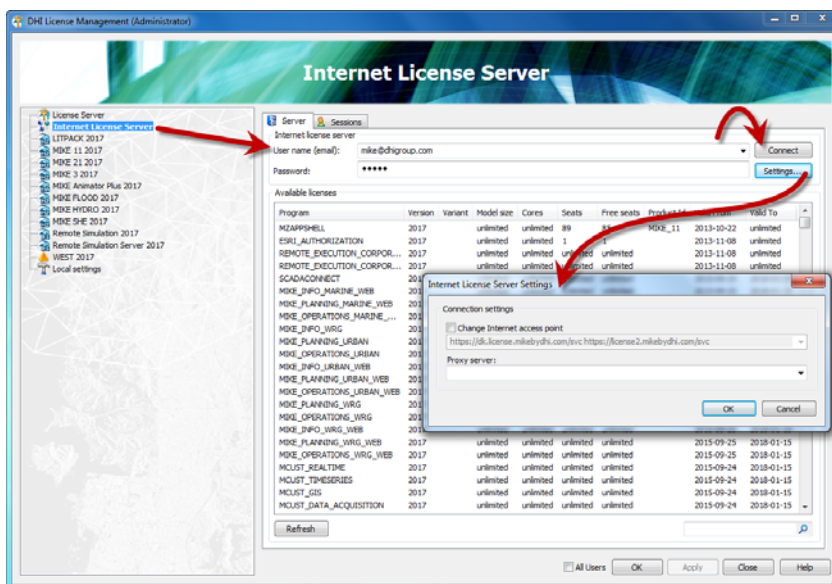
DHI License Management (Administrator)

Internet License Server

License Server
Internet License Server
LITPACK 2017
MIKE 11 2017
MIKE 21 2017
MIKE 3 2017
MIKE Animator Plus 2017
MIKE FLOOD 2017
MIKE HYDRO 2017
MIKE SHE 2017
Remote Simulation 2017
Remote Simulation Server 2017
WEST 2017
Local settings

Server Sessions

Internet license server
User name (email): mike@dhigroup.com
Connect
Password: •••••
Settings...

Available licenses

| Program | Version | Variant | Model size | Cores | Seats | Free seats | Product Id | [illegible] | Valid To |
|---|---|---|---|---|---|---|---|---|---|
| MZAPPSHELL | 2017 | | unlimited | unlimited | 89 | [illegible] | MIKE_11 | 2013-10-22 | unlimited |
| ESRI_AUTHORIZATION | 2017 | | unlimited | unlimited | 1 | 1 | | 2013-11-08 | unlimited |
| REMOTE_EXECUTION_CORPOR... | 2017 | | unlimited | unlimited | unlimited | unlimited | | 2013-11-08 | unlimited |
| REMOTE_EXECUTION_CORPOR... | 2017 | | unlimited | unlimited | unlimited | unlimited | | 2013-11-08 | unlimited |
| SCADACONNECT | 201 | | | | | | | | |
| MIKE_INFO_MARINE_WEB | 201 | | | | | | | | |
| MIKE_PLANNING_MARINE_WEB | 201 | | | | | | | | |
| MIKE_OPERATIONS_MARINE_... | 201 | | | | | | | | |
| MIKE_INFO_WRG | 201 | | | | | | | | |
| MIKE_PLANNING_URBAN | 201 | | | | | | | | |
| MIKE_OPERATIONS_URBAN | 201 | | | | | | | | |
| MIKE_INFO_URBAN_WEB | 201 | | | | | | | | |
| MIKE_PLANNING_URBAN_WEB | 201 | | | | | | | | |
| MIKE_OPERATIONS_URBAN_WEB | 201 | | | | | | | | |
| MIKE_PLANNING_WRG | 201 | | | | | | | | |
| MIKE_OPERATIONS_WRG | 201 | | | | | | | | |
| MIKE_INFO_WRG_WEB | 201 | | | | | | | | |
| MIKE_PLANNING_WRG_WEB | 2017 | | unlimited | unlimited | unlimited | unlimited | | 2015-09-25 | 2018-01-15 |
| MIKE_OPERATIONS_WRG_WEB | 2017 | | unlimited | unlimited | unlimited | unlimited | | 2015-09-25 | 2018-01-15 |
| MCUST_REALTIME | 2017 | | unlimited | unlimited | unlimited | unlimited | | 2015-09-24 | 2018-01-15 |
| MCUST_TIMESERIES | 2017 | | unlimited | unlimited | unlimited | unlimited | | 2015-09-24 | 2018-01-15 |
| MCUST_GIS | 2017 | | unlimited | unlimited | unlimited | unlimited | | 2015-09-24 | 2018-01-15 |
| MCUST_DATA_ACQUISITION | 2017 | | unlimited | unlimited | unlimited | unlimited | | 2015-09-24 | 2018-01-15 |

Internet License Server Settings

Connection settings
Change Internet access point
https://dk.license.mikebydhi.com/svc https://license2.mikebydhi.com/svc
Proxy server:
OK Cancel

Refresh

All Users OK Apply Close Help